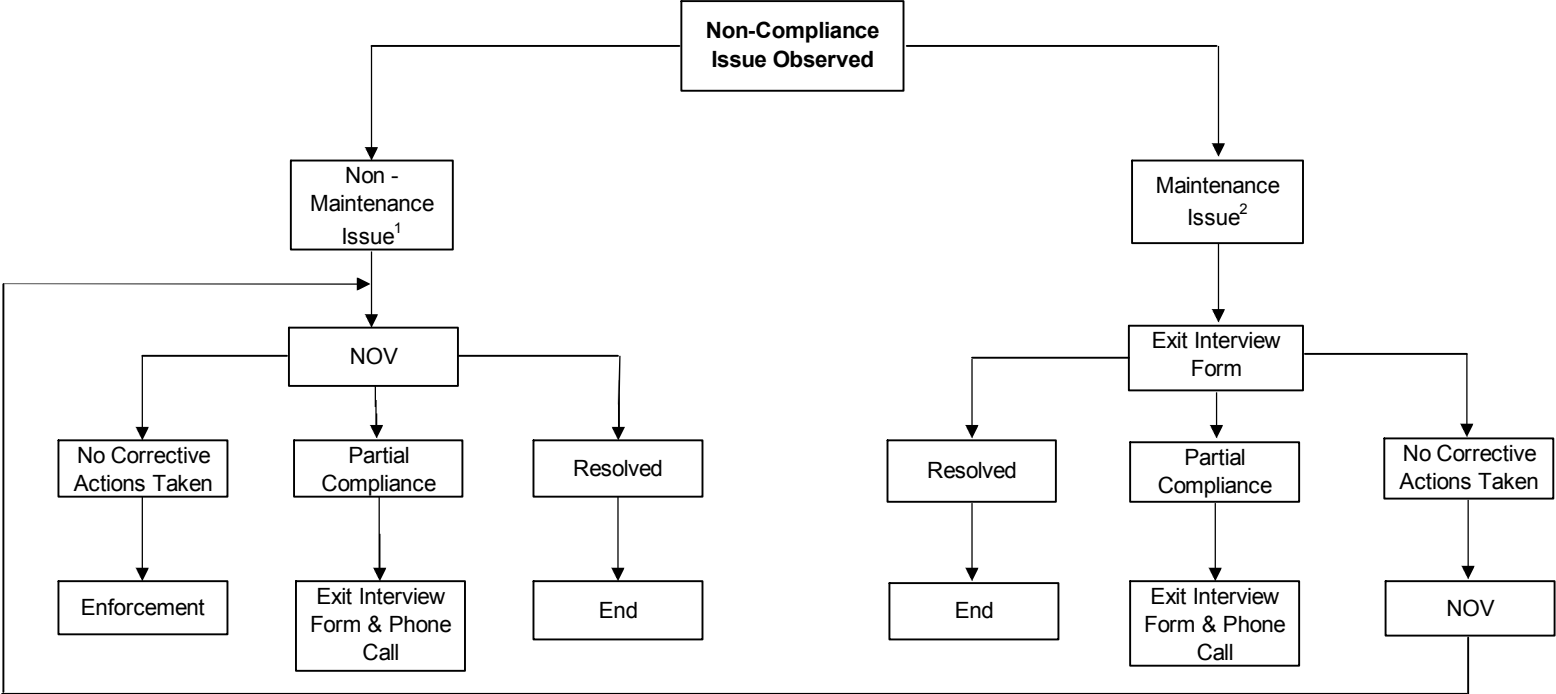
**Non-Compliance Issue Observed**

Non - Maintenance Issue$^1$

NOV

No Corrective Actions Taken

Enforcement

Partial Compliance

Exit Interview Form & Phone Call

Resolved

End

Maintenance Issue$^2$

Exit Interview Form

Resolved

End

Partial Compliance

Exit Interview Form & Phone Call

No Corrective Actions Taken

NOV